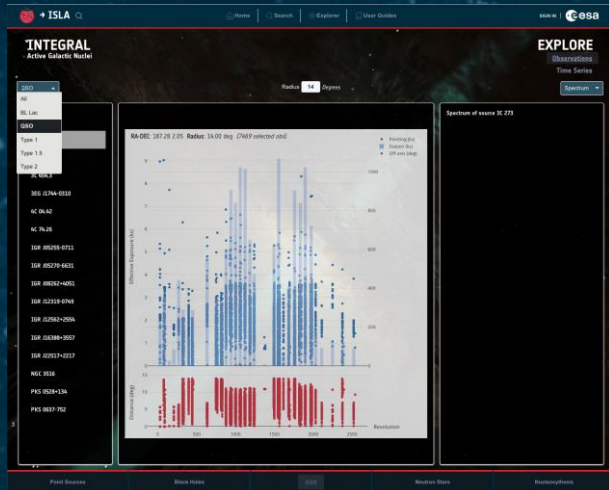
ISLA

Home | Search | Explorer | User Guides

SIGN IN | esa

INTEGRAL
Active Galactic Nuclei

EXPLORE
Observations
Time Series

QSO

All
BL Lac
QSO
Type 1
Type 1.5
Type 2

Radius 14 Degrees

Spectrum

Spectrum of source 3C 273

3C 454.3
3EG J1744-0310
4C 06.42
4C 74.26
IGR J05270-0711
IGR J05270-6631
IGR J08262+4051
IGR J12319-0749
IGR J12562+2554
IGR J16388+3557
IGR J22517+2217
NGC 3516
PKS 0528+134
PKS 0637-752

RA-DEC: 187.28 2.05 Radius: 14.00 deg (7469 selected obs)

Pointing (ks)
Science (ks)
Off-axis (deg)

Effective Exposure (ks)

Distance (deg)

Revolution

0 500 1000 1500 2000 2500

Point Sources | Black Holes | AGN | Neutron Stars | Nucleosynthesis